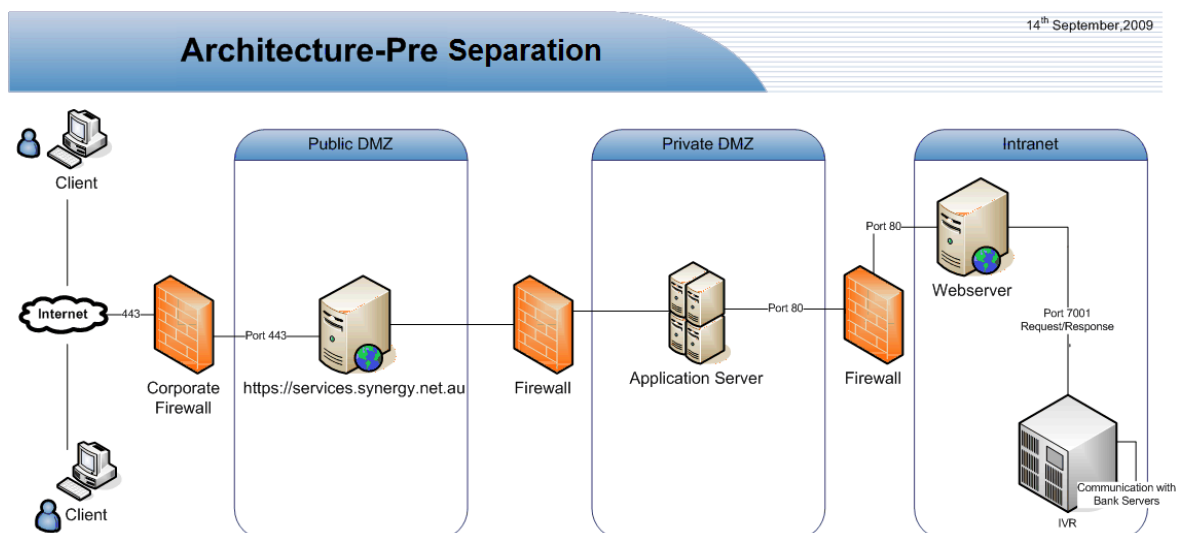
14$^{th}$ September,2009

Architecture-Pre Separation

Client

Internet

443

Client

Corporate Firewall

Public DMZ

Port 443

https://services.synergy.net.au

Firewall

Private DMZ

Application Server

Port 80

Firewall

Intranet

Port 80

Webserver

Port 7001 Request/Response

Communication with Bank Servers

IVR